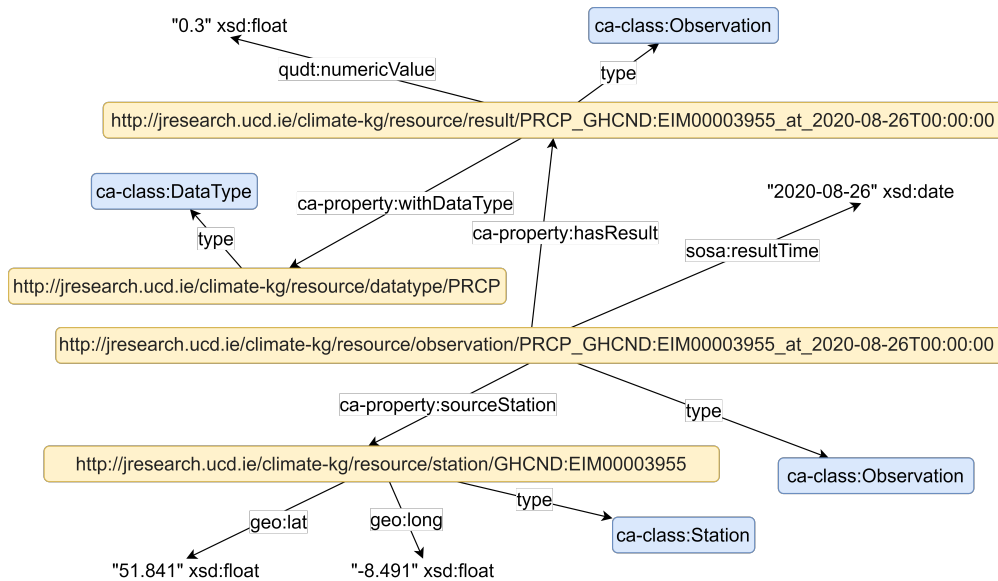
"0.3" xsd:float

ca-class:Observation

qudt:numericValue

type

http://jresearch.ucd.ie/climate-kg/resource/result/PRCP_GHCND:EIM00003955_at_2020-08-26T00:00:00

ca-class:DataType

ca-property:withDataType

"2020-08-26" xsd:date

type

ca-property:hasResult

sosa:resultTime

http://jresearch.ucd.ie/climate-kg/resource/datatype/PRCP

http://jresearch.ucd.ie/climate-kg/resource/observation/PRCP_GHCND:EIM00003955_at_2020-08-26T00:00:00

ca-property:sourceStation

type

http://jresearch.ucd.ie/climate-kg/resource/station/GHCND:EIM00003955

ca-class:Observation

type

geo:lat

geo:long

ca-class:Station

"51.841" xsd:float

"-8.491" xsd:float